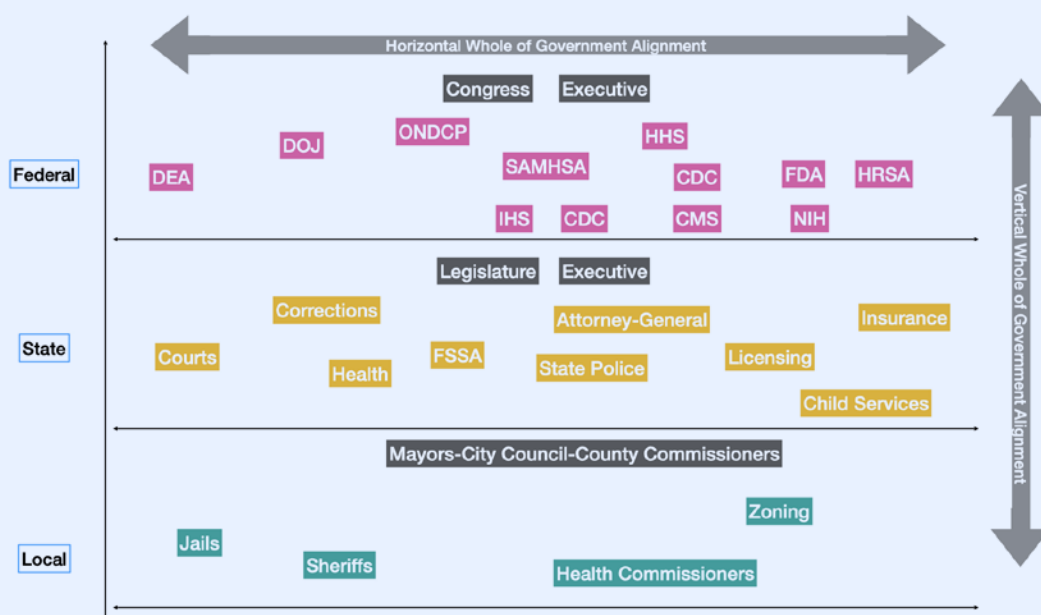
Horizontal Whole of Government Alignment

Vertical Whole of Government Alignment

Federal

Congress
Executive

DOJ
ONDCP
HHS
DEA
SAMHSA
CDC
FDA
HRSA
IHS
CDC
CMS
NIH

State

Legislature
Executive

Corrections
Attorney-General
Insurance
Courts
FSSA
Licensing
Health
State Police
Child Services

Local

Mayors-City Council-County Commissioners

Zoning
Jails
Sheriffs
Health Commissioners